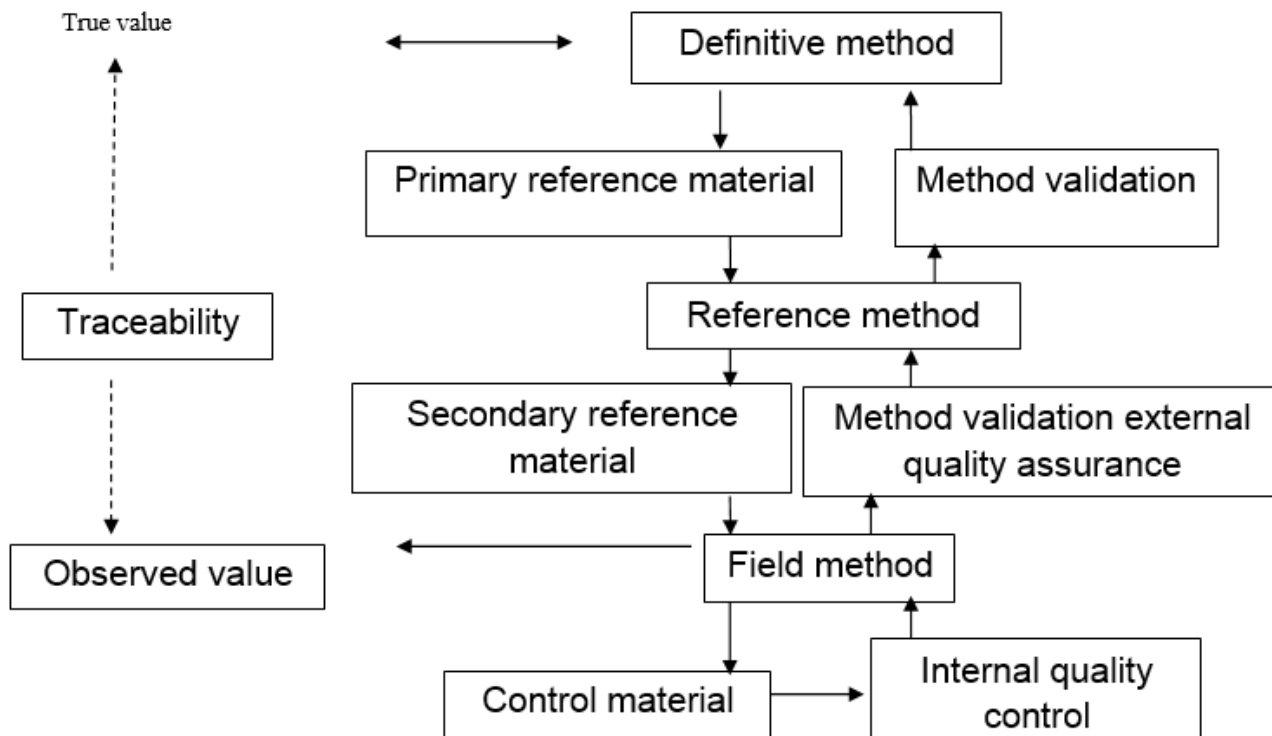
True value

Definitive method

Primary reference material

Method validation

Traceability

Reference method

Secondary reference material

Method validation external quality assurance

Observed value

Field method

Control material

Internal quality control